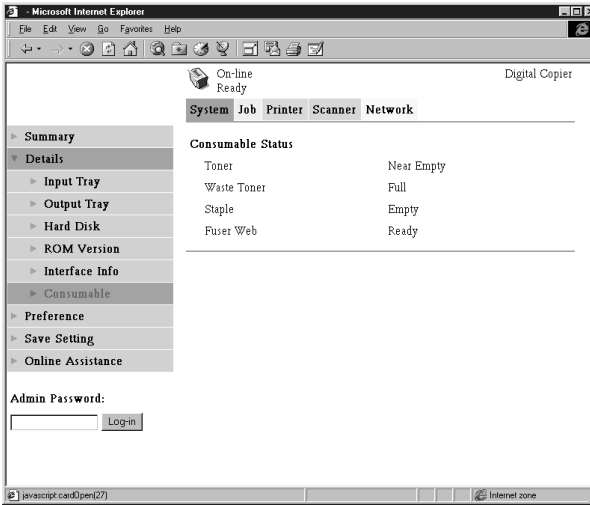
- Microsoft Internet Explorer

File Edit View Go Favorites Help

On-line
Ready

Digital Copier

System Job Printer Scanner Network

Summary
Details
Input Tray
Output Tray
Hard Disk
ROM Version
Interface Info
Consumable
Preference
Save Setting
Online Assistance

Consumable Status

| | |
|---|---|
| Toner | Near Empty |
| Waste Toner | Full |
| Staple | Empty |
| Fuser Web | Ready |

Admin Password:

Log-in

javascript:cardOpen(27)

Internet zone